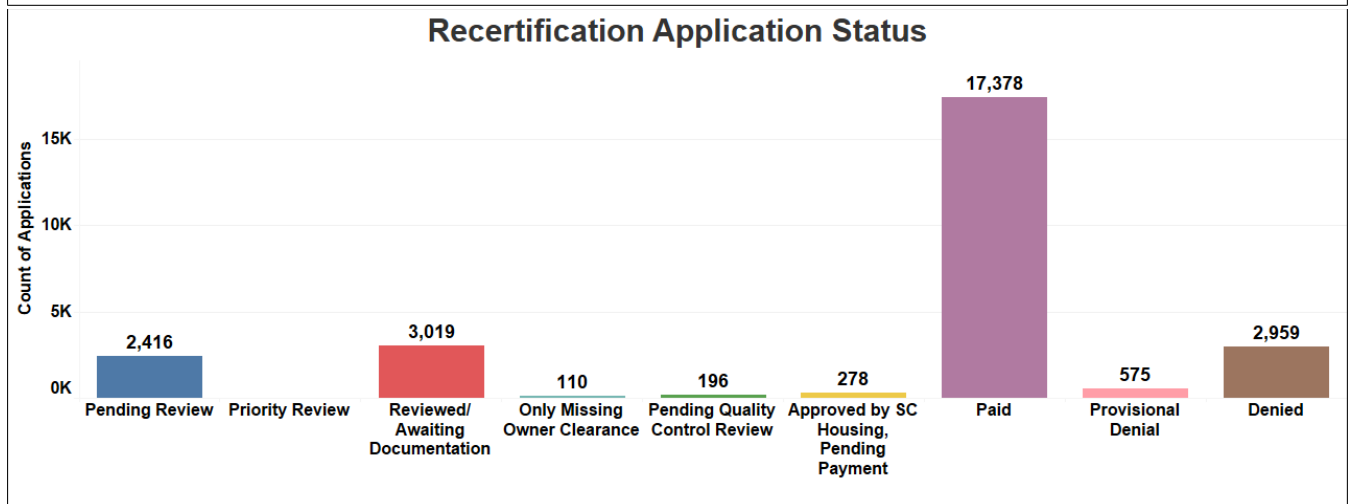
Recertification Application Status

Count of Applications

15K
10K
5K
0K

| Pending Review | Priority Review | Reviewed/ Awaiting Documentation | Only Missing Owner Clearance | Pending Quality Control Review | Approved by SC Housing, Pending Payment | Paid | Provisional Denial | Denied |
|---|---|---|---|---|---|---|---|---|
| 2,416 | | 3,019 | 110 | 196 | 278 | 17,378 | 575 | 2,959 |